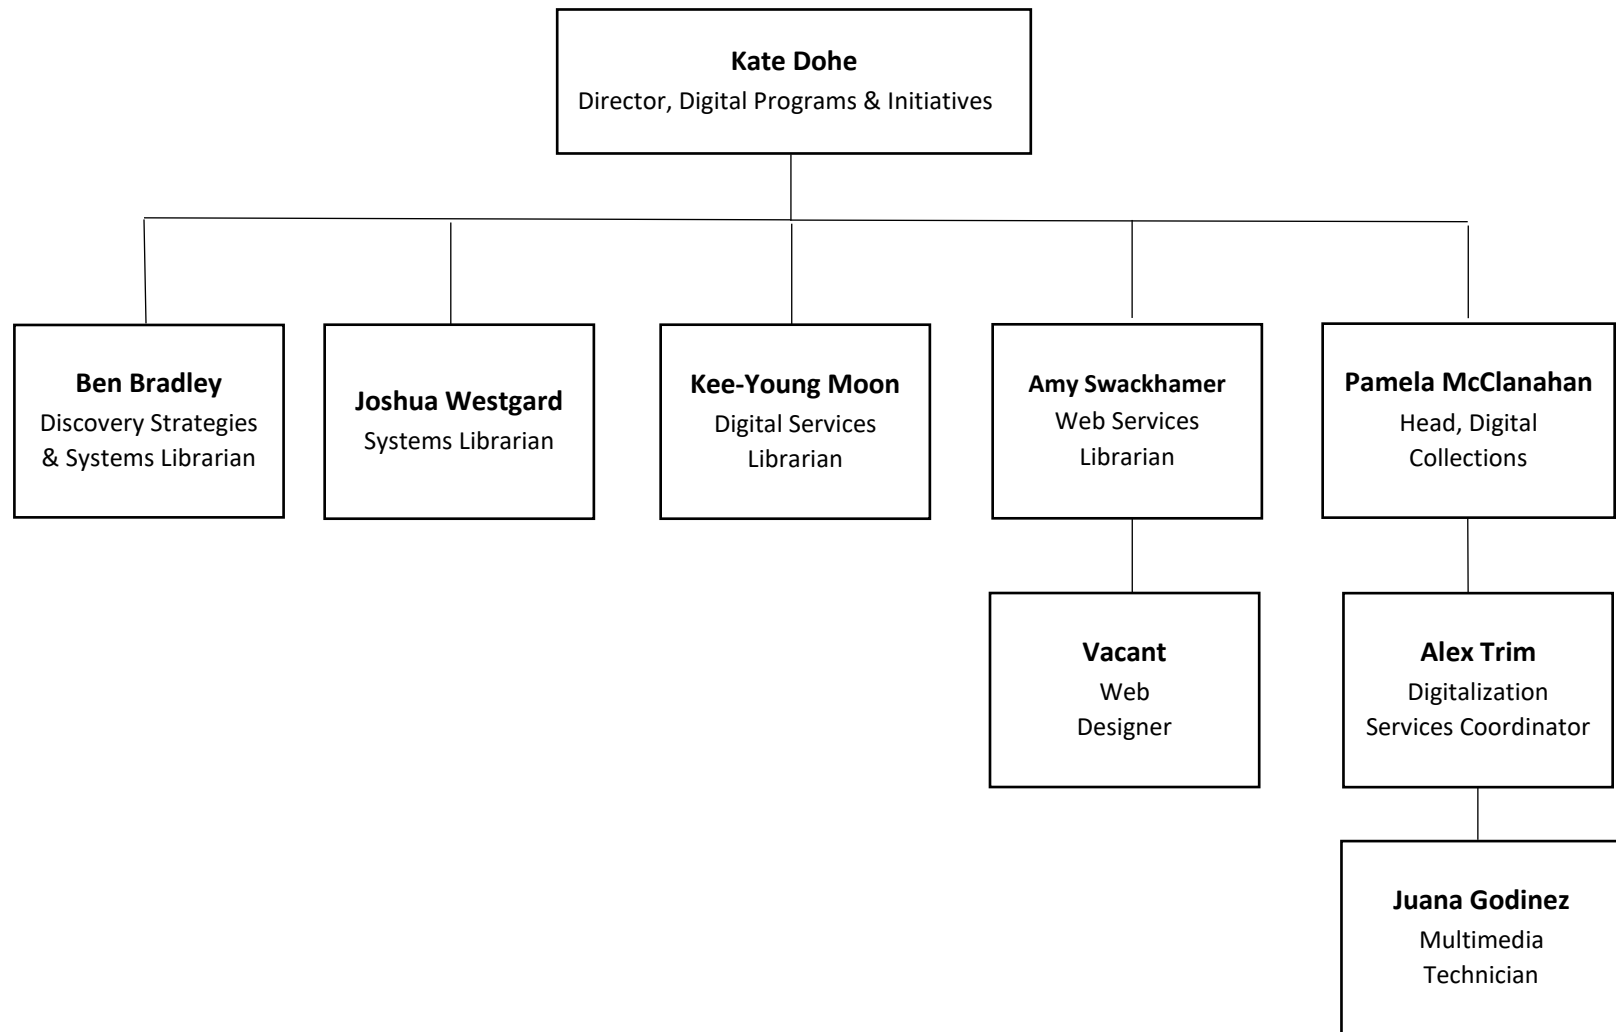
**Kate Dohe**
Director, Digital Programs & Initiatives

**Ben Bradley**
Discovery Strategies & Systems Librarian

**Joshua Westgard**
Systems Librarian

**Kee-Young Moon**
Digital Services Librarian

**Amy Swackhamer**
Web Services Librarian

**Pamela McClanahan**
Head, Digital Collections

**Vacant**
Web Designer

**Alex Trim**
Digitalization Services Coordinator

**Juana Godinez**
Multimedia Technician